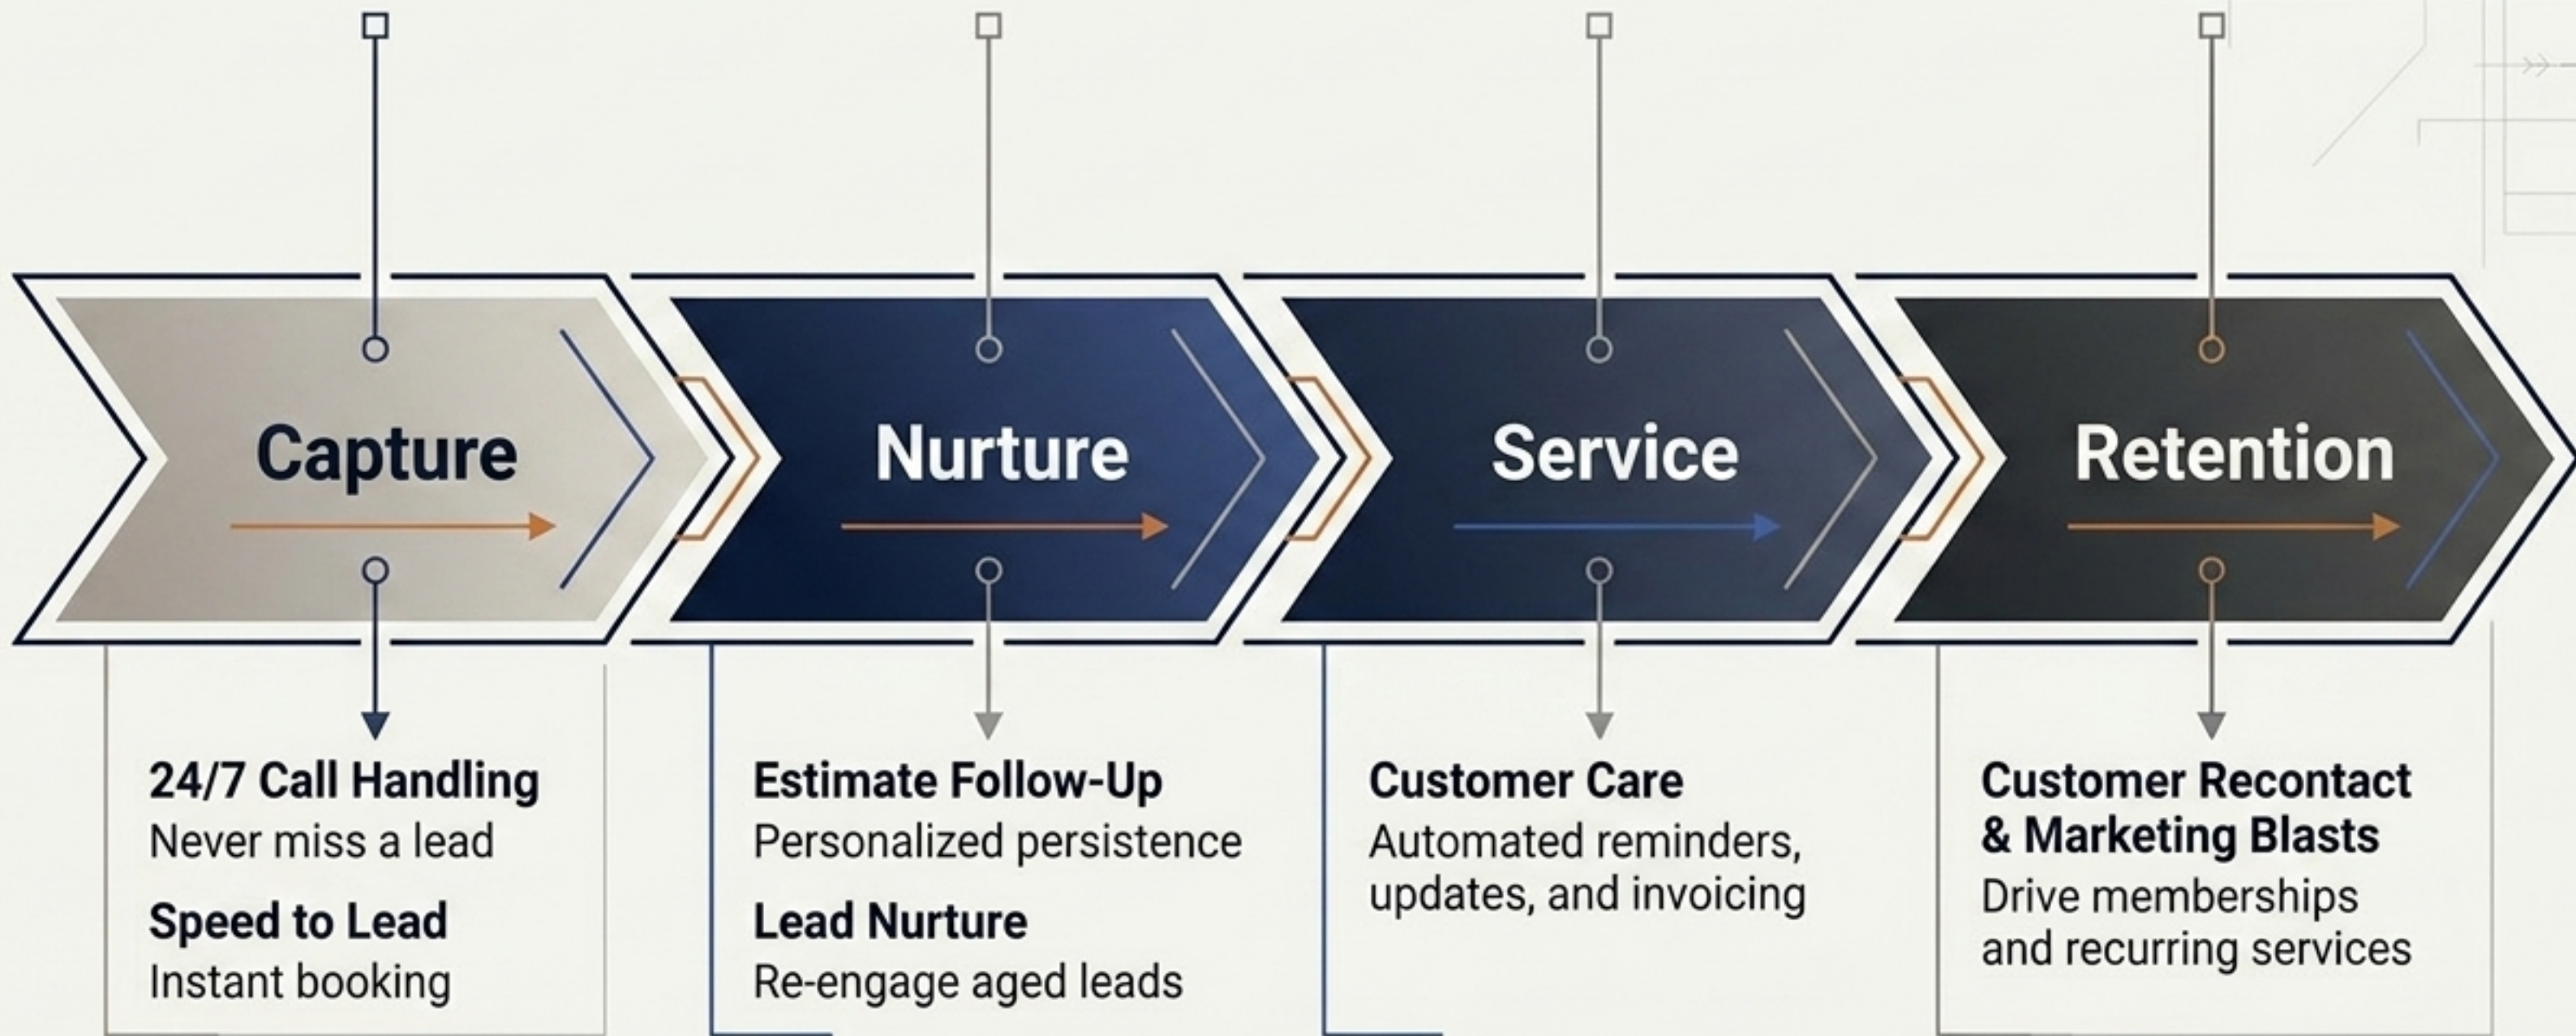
Capture

Nurture

Service

Retention

24/7 Call Handling
Never miss a lead

Speed to Lead
Instant booking

Estimate Follow-Up
Personalized persistence

Lead Nurture
Re-engage aged leads

Customer Care
Automated reminders, updates, and invoicing

Customer Recontact & Marketing Blasts
Drive memberships and recurring services